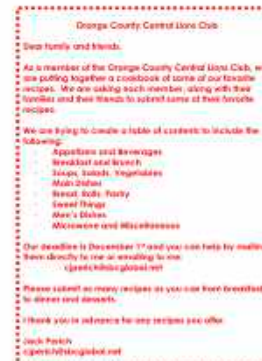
Orange County Central Lions Club

Dear family and friends,

As a member of the Orange County Central Lions Club, we are putting together a cookbook of some of our favorite recipes. We are asking each member, along with their families and their friends to submit some of their favorite recipes.

We are trying to create a table of contents to include the following:
- Appetizers and Beverages
- Breakfast and Brunch
- Soups, Salads, Vegetables
- Main Dishes
- Bread, Rolls, Pastry
- Sweet Things
- Men's Dishes
- Microwave and Miscellaneous

Our deadline is December 1st and you can help by mailing them directly to me or emailing to me: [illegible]

Please submit as many recipes as you can from breakfast to dinner and desserts.

I thank you in advance for any recipes you offer.

Jack Parish
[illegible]